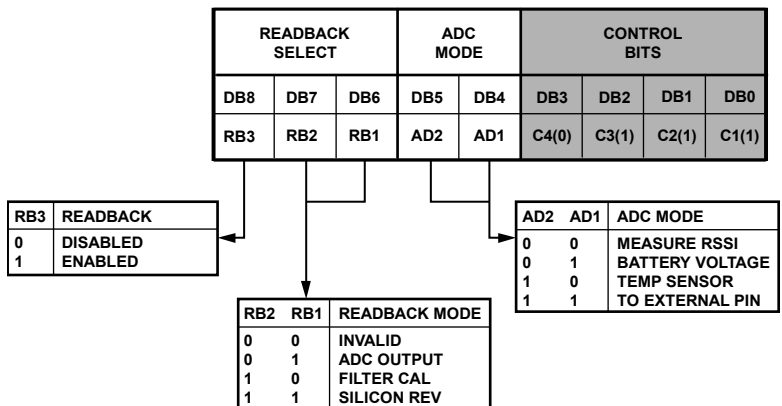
| READBACK SELECT | | | ADC MODE | | CONTROL BITS | | | |
|---|---|---|---|---|---|---|---|---|
| DB8 | DB7 | DB6 | DB5 | DB4 | DB3 | DB2 | DB1 | DB0 |
| RB3 | RB2 | RB1 | AD2 | AD1 | C4(0) | C3(1) | C2(1) | C1(1) |

| RB3 | READBACK |
|---|---|
| 0 | DISABLED |
| 1 | ENABLED |

| AD2 | AD1 | ADC MODE |
|---|---|---|
| 0 | 0 | MEASURE RSSI |
| 0 | 1 | BATTERY VOLTAGE |
| 1 | 0 | TEMP SENSOR |
| 1 | 1 | TO EXTERNAL PIN |

| RB2 | RB1 | READBACK MODE |
|---|---|---|
| 0 | 0 | INVALID |
| 0 | 1 | ADC OUTPUT |
| 1 | 0 | FILTER CAL |
| 1 | 1 | SILICON REV |